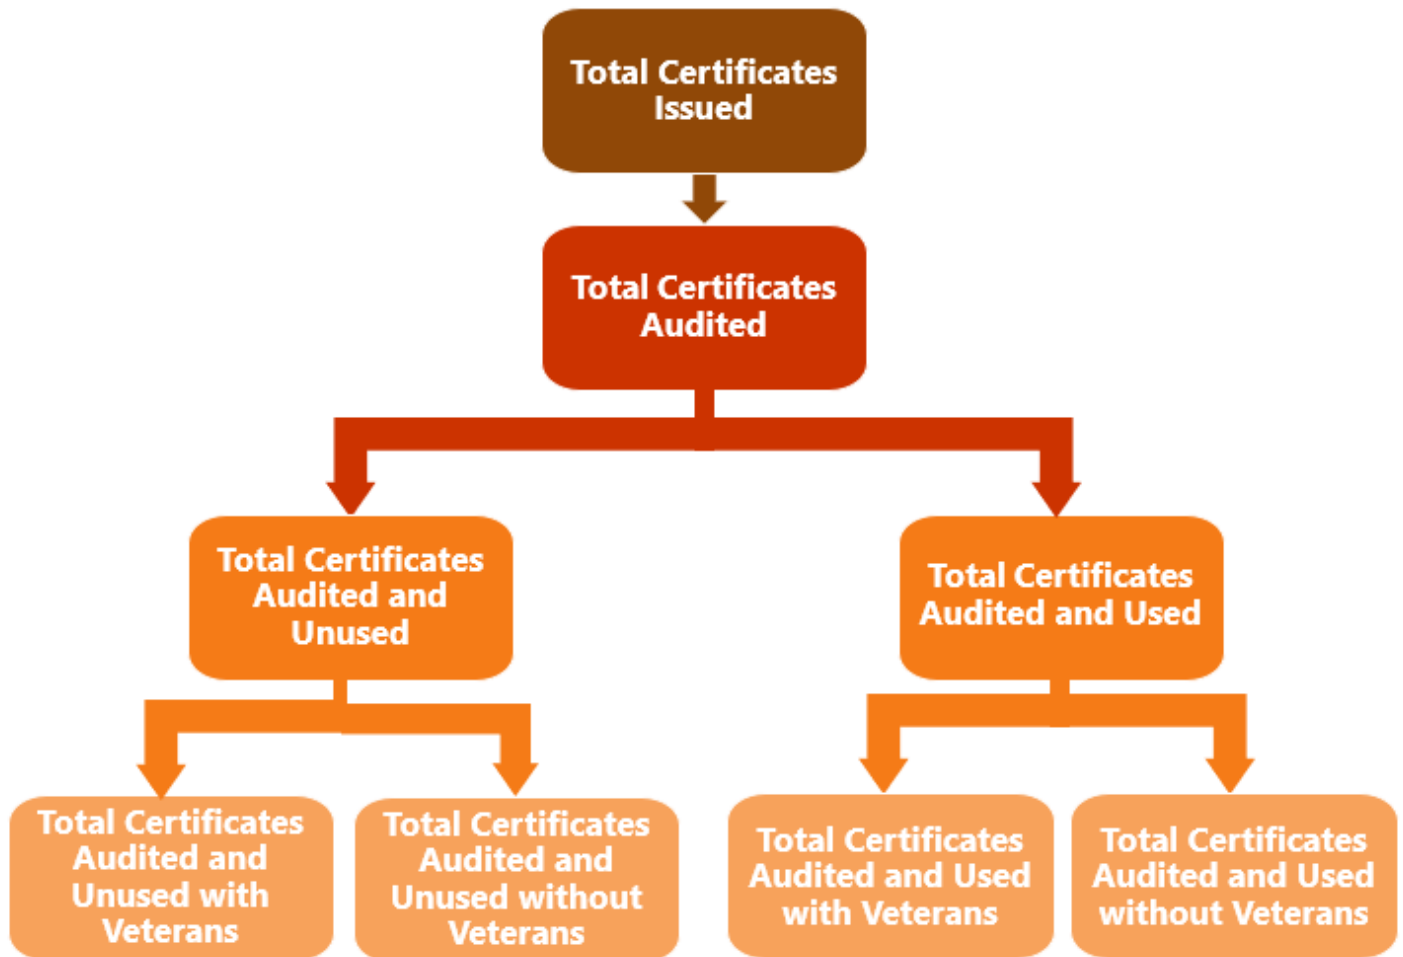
Total Certificates Issued

Total Certificates Audited

Total Certificates Audited and Unused

Total Certificates Audited and Used

Total Certificates Audited and Unused with Veterans

Total Certificates Audited and Unused without Veterans

Total Certificates Audited and Used with Veterans

Total Certificates Audited and Used without Veterans